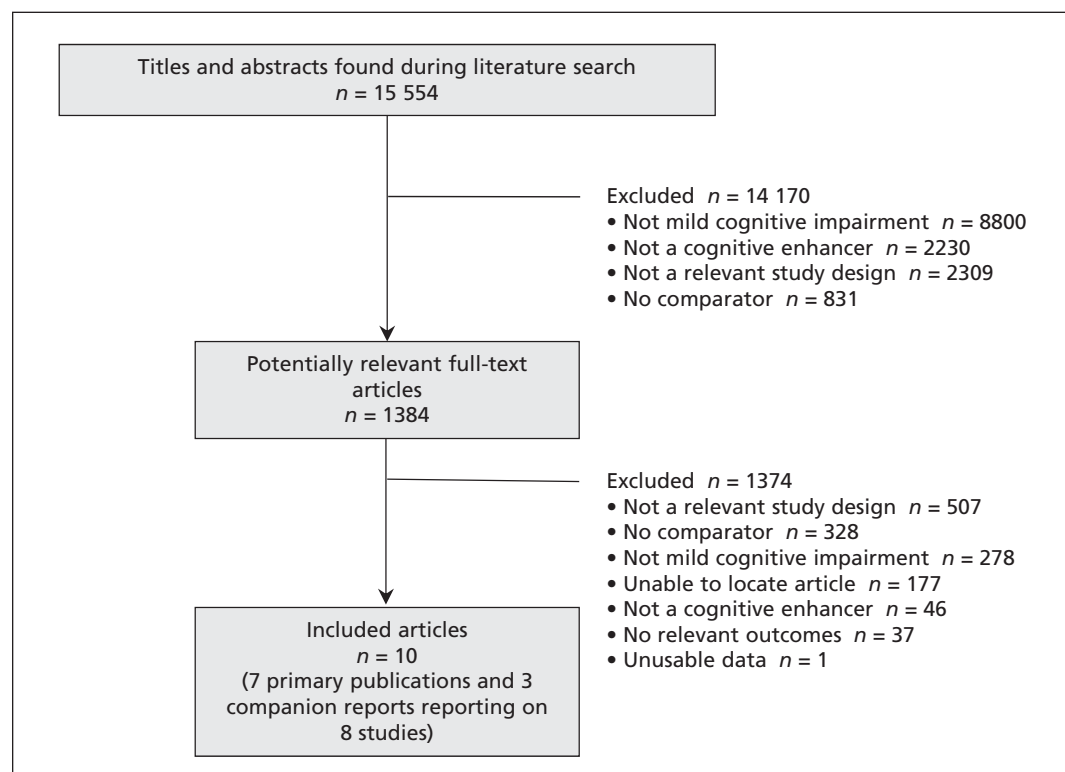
Titles and abstracts found during literature search
$n$ = 15 554

Excluded $n$ = 14 170
• Not mild cognitive impairment $n$ = 8800
• Not a cognitive enhancer $n$ = 2230
• Not a relevant study design $n$ = 2309
• No comparator $n$ = 831

Potentially relevant full-text articles
$n$ = 1384

Excluded $n$ = 1374
• Not a relevant study design $n$ = 507
• No comparator $n$ = 328
• Not mild cognitive impairment $n$ = 278
• Unable to locate article $n$ = 177
• Not a cognitive enhancer $n$ = 46
• No relevant outcomes $n$ = 37
• Unusable data $n$ = 1

Included articles
$n$ = 10
(7 primary publications and 3 companion reports reporting on 8 studies)